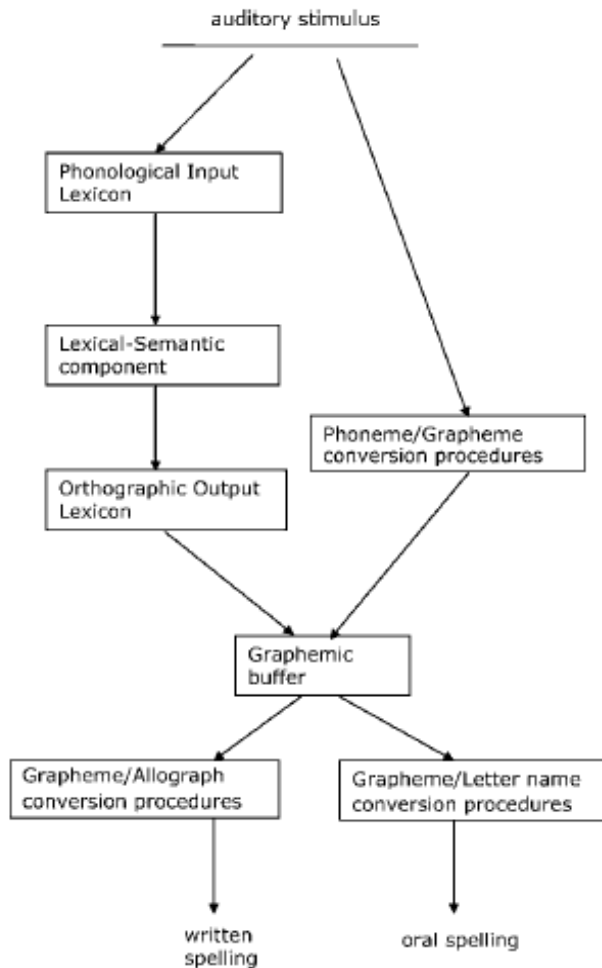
auditory stimulus

Phonological Input Lexicon

Lexical-Semantic component

Phoneme/Grapheme conversion procedures

Orthographic Output Lexicon

Graphemic buffer

Grapheme/Allograph conversion procedures

Grapheme/Letter name conversion procedures

written spelling

oral spelling